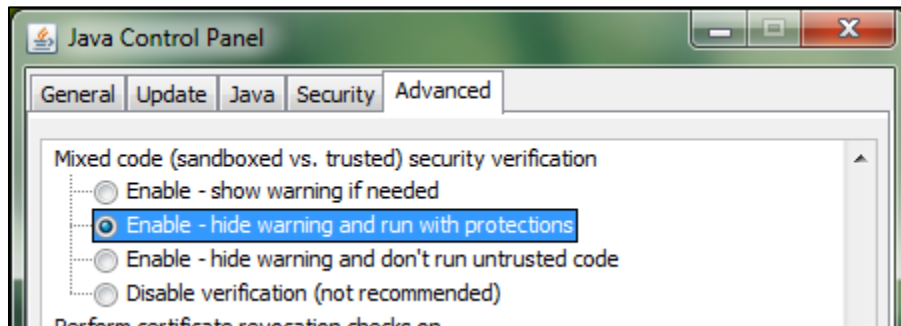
Java Control Panel

General | Update | Java | Security | Advanced

Mixed code (sandboxed vs. trusted) security verification
Enable - show warning if needed
Enable - hide warning and run with protections
Enable - hide warning and don't run untrusted code
Disable verification (not recommended)
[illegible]